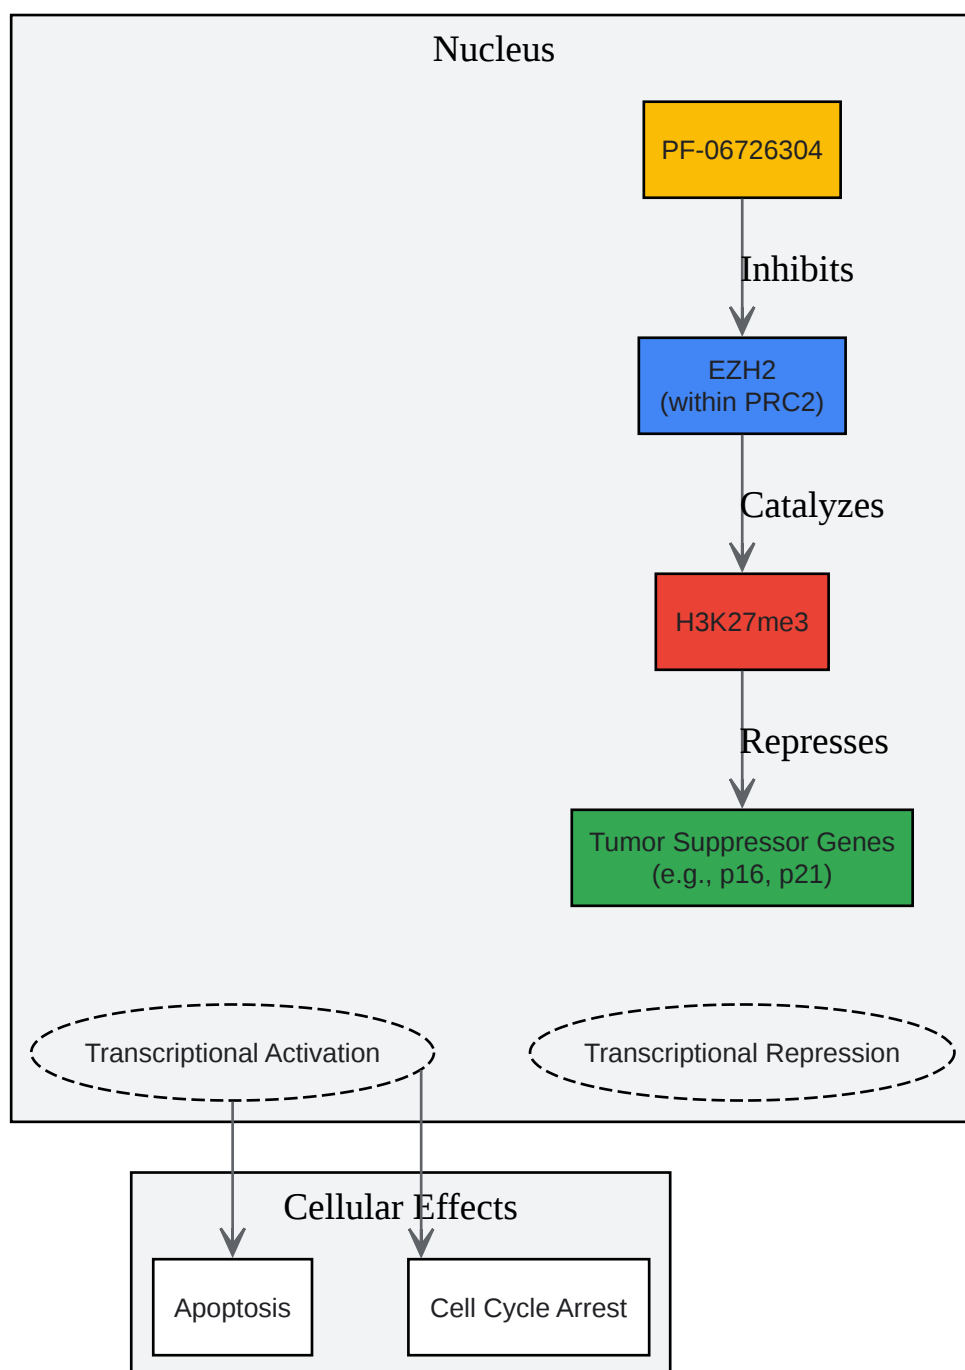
Nucleus

PF-06726304

Inhibits

EZH2
(within PRC2)

Catalyzes

H3K27me3

Represses

Tumor Suppressor Genes
(e.g., p16, p21)

Transcriptional Activation

Transcriptional Repression

Cellular Effects

Apoptosis

Cell Cycle Arrest